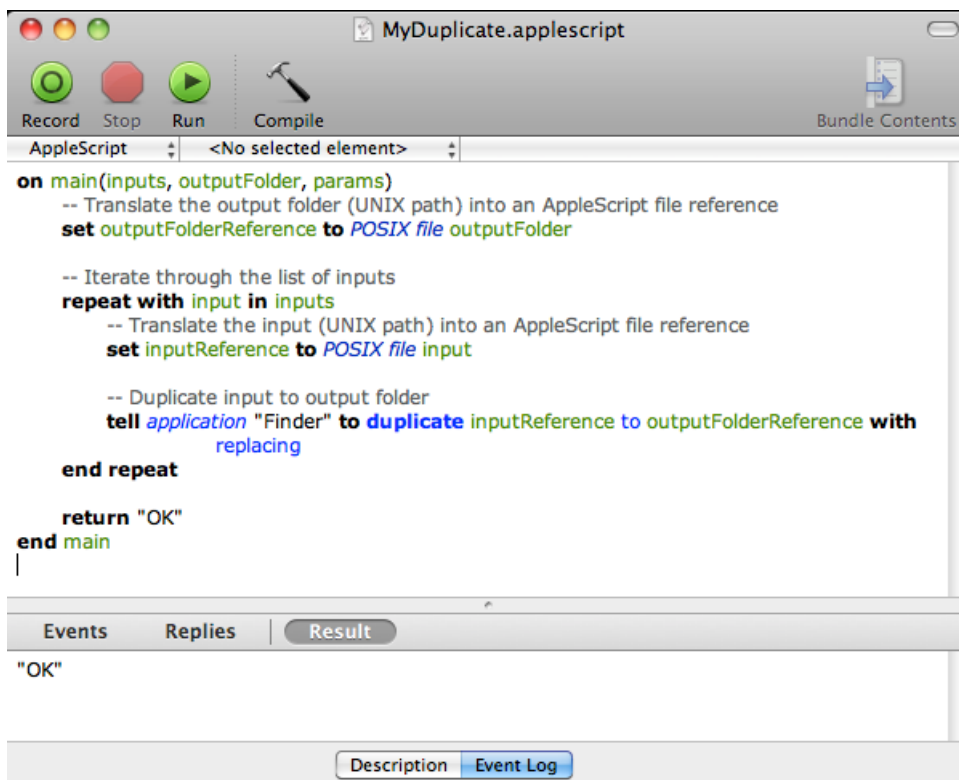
MyDuplicate.applescript

Record Stop Run Compile Bundle Contents

AppleScript <No selected element>

on main(inputs, outputFolder, params)
-- Translate the output folder (UNIX path) into an AppleScript file reference
set outputFolderReference to POSIX file outputFolder

-- Iterate through the list of inputs
repeat with input in inputs
-- Translate the input (UNIX path) into an AppleScript file reference
set inputReference to POSIX file input

-- Duplicate input to output folder
tell application "Finder" to duplicate inputReference to outputFolderReference with replacing
end repeat

return "OK"
end main

Events Replies Result

"OK"

Description Event Log